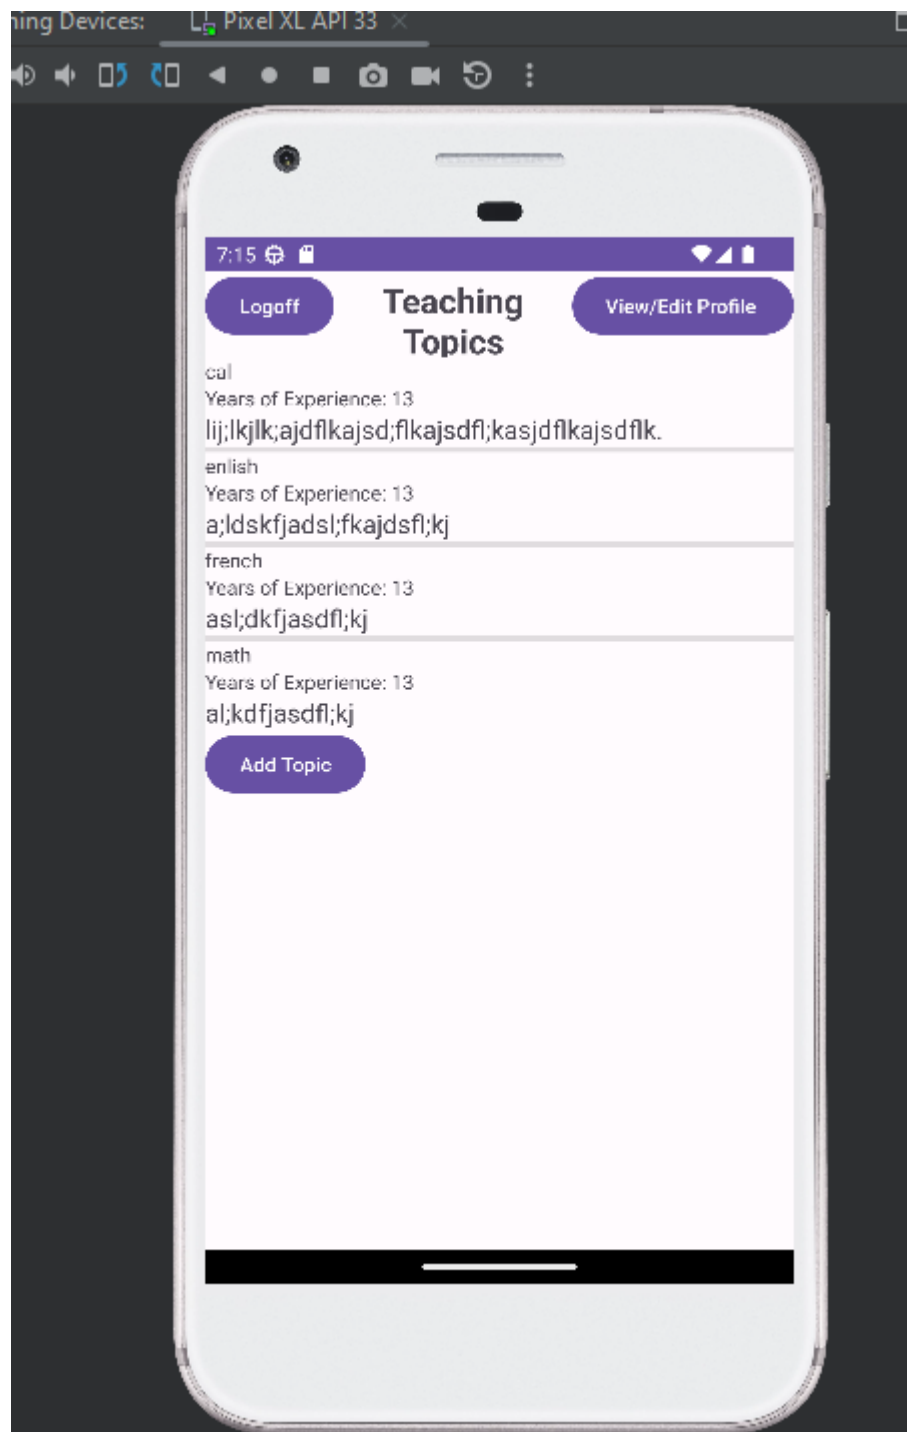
ning Devices: Pixel XL API 33

7:15

Logoff

Teaching Topics

View/Edit Profile

cal
Years of Experience: 13
lij;lkjlk;ajdflkajsd;flkajsdfl;kasjdflkajsdflk.

enlish
Years of Experience: 13
a;ldskfjadsl;fkajdsfl;kj

french
Years of Experience: 13
asl;dkfjasdfl;kj

math
Years of Experience: 13
al;kdfjasdfl;kj

Add Topic